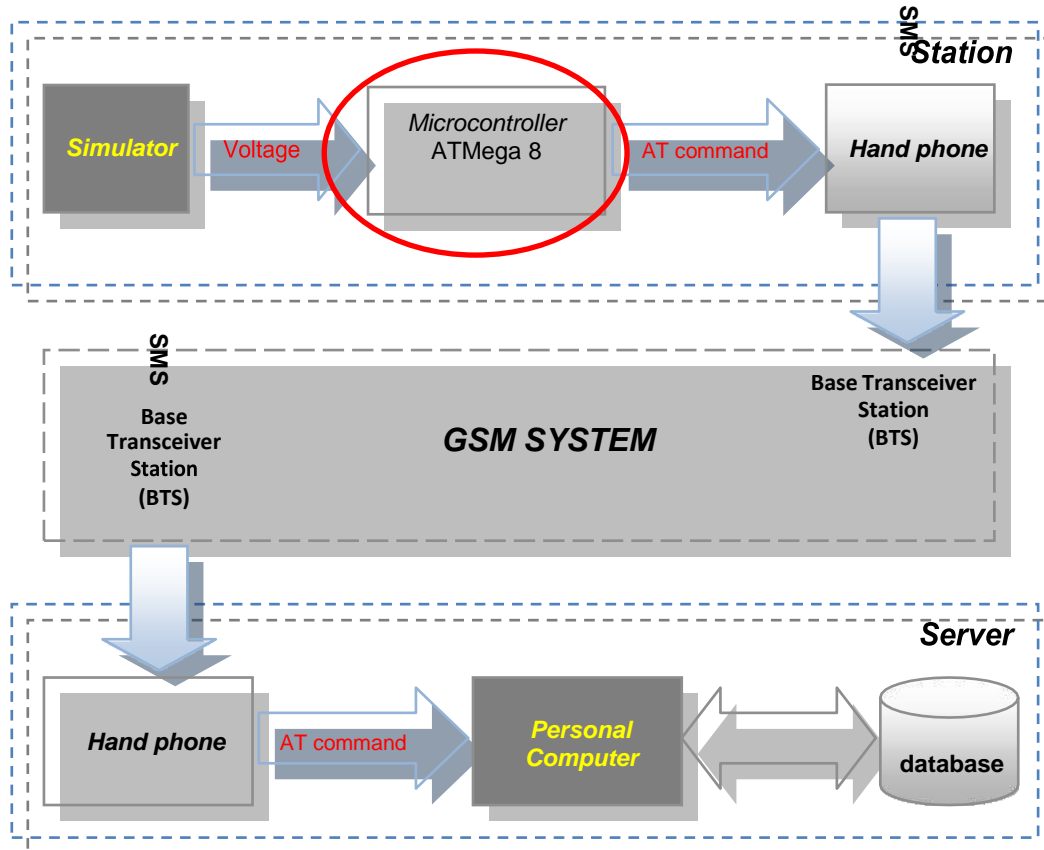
SMS

Station

Simulator

Voltage

Microcontroller
ATMega 8

AT command

Hand phone

SMS

Base Transceiver Station (BTS)

GSM SYSTEM

Base Transceiver Station (BTS)

Server

Hand phone

AT command

Personal Computer

database